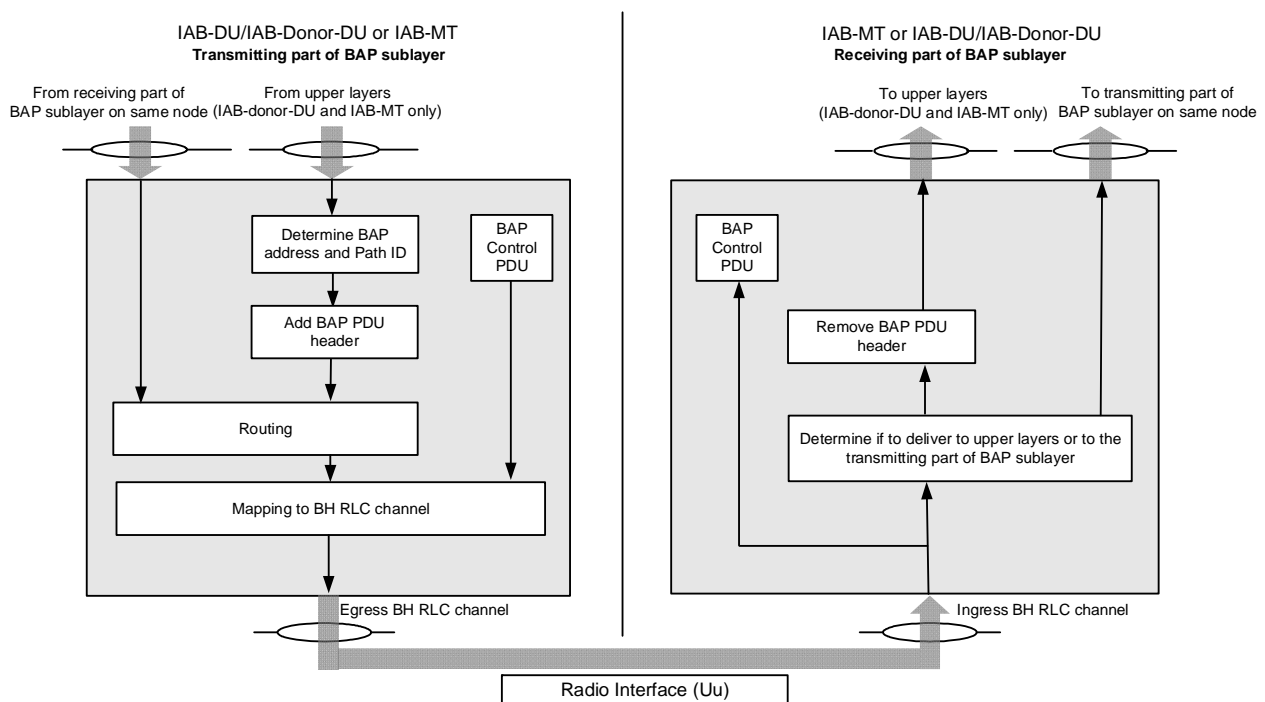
IAB-DU/IAB-Donor-DU or IAB-MT
Transmitting part of BAP sublayer

From receiving part of BAP sublayer on same node

From upper layers (IAB-donor-DU and IAB-MT only)

Determine BAP address and Path ID

BAP Control PDU

Add BAP PDU header

Routing

Mapping to BH RLC channel

Egress BH RLC channel

IAB-MT or IAB-DU/IAB-Donor-DU
Receiving part of BAP sublayer

To upper layers (IAB-donor-DU and IAB-MT only)

To transmitting part of BAP sublayer on same node

BAP Control PDU

Remove BAP PDU header

Determine if to deliver to upper layers or to the transmitting part of BAP sublayer

Ingress BH RLC channel

Radio Interface (Uu)